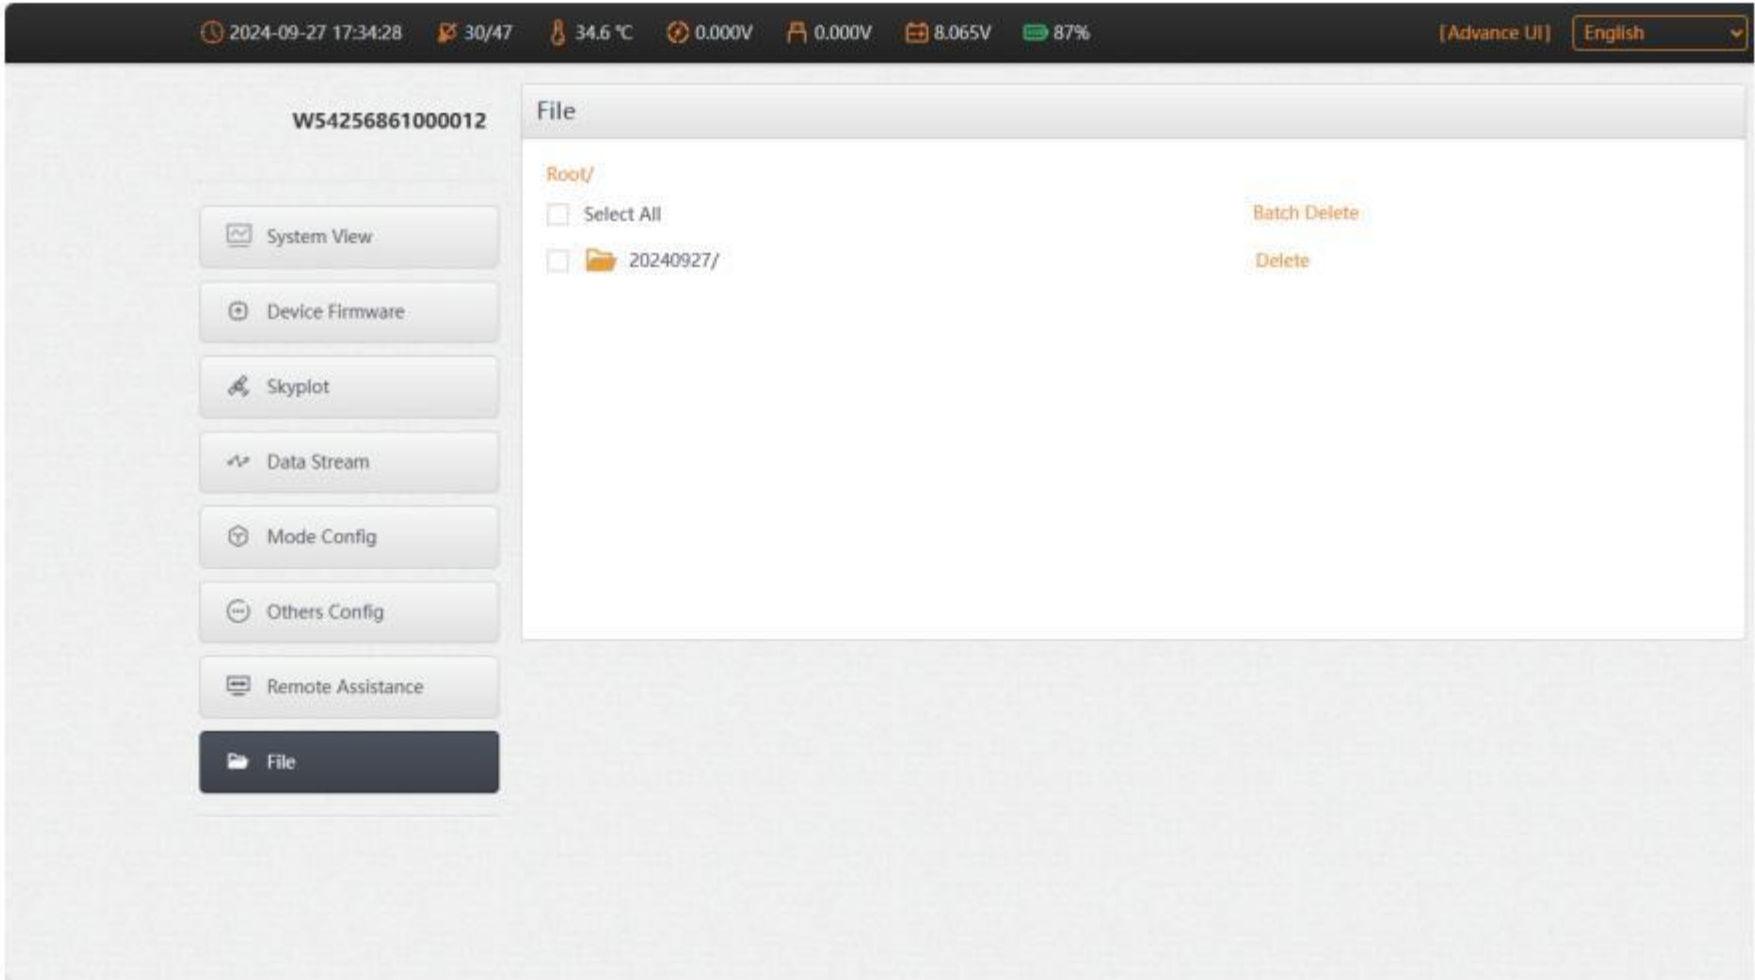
2024-09-27 17:34:28 30/47 34.6 ℃ 0.000V 0.000V 8.065V 87% [Advance UI] English

W54256861000012

System View

Device Firmware

Skyplot

Data Stream

Mode Config

Others Config

Remote Assistance

File

File

Root/

Select All

Batch Delete

20240927/

Delete